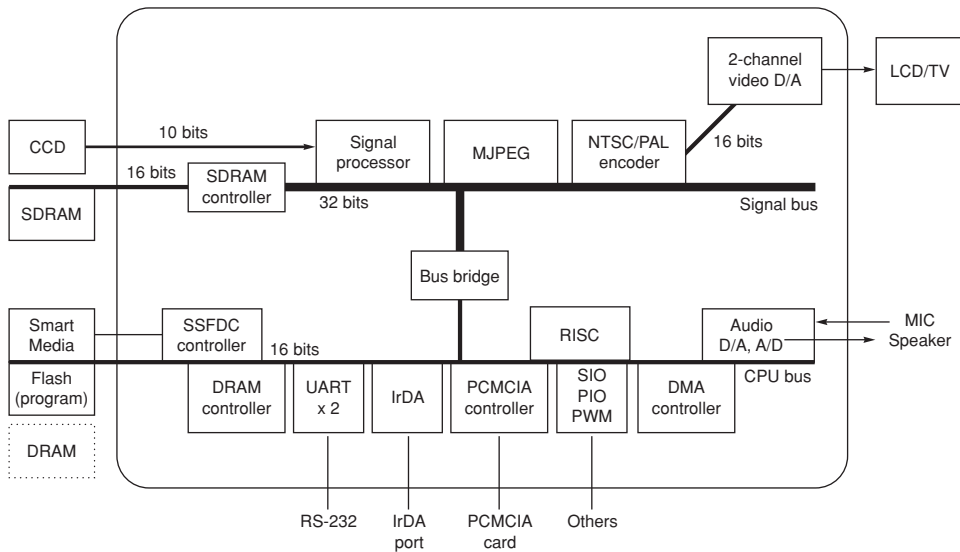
2-channel video D/A

LCD/TV

CCD

10 bits

Signal processor

MJPEG

NTSC/PAL encoder

16 bits

16 bits

SDRAM controller

SDRAM

32 bits

Signal bus

Bus bridge

Smart Media

SSFDC controller

16 bits

RISC

Audio D/A, A/D

MIC

Speaker

Flash (program)

DRAM controller

UART x 2

IrDA

PCMCIA controller

SIO PIO PWM

DMA controller

CPU bus

DRAM

RS-232

IrDA port

PCMCIA card

Others